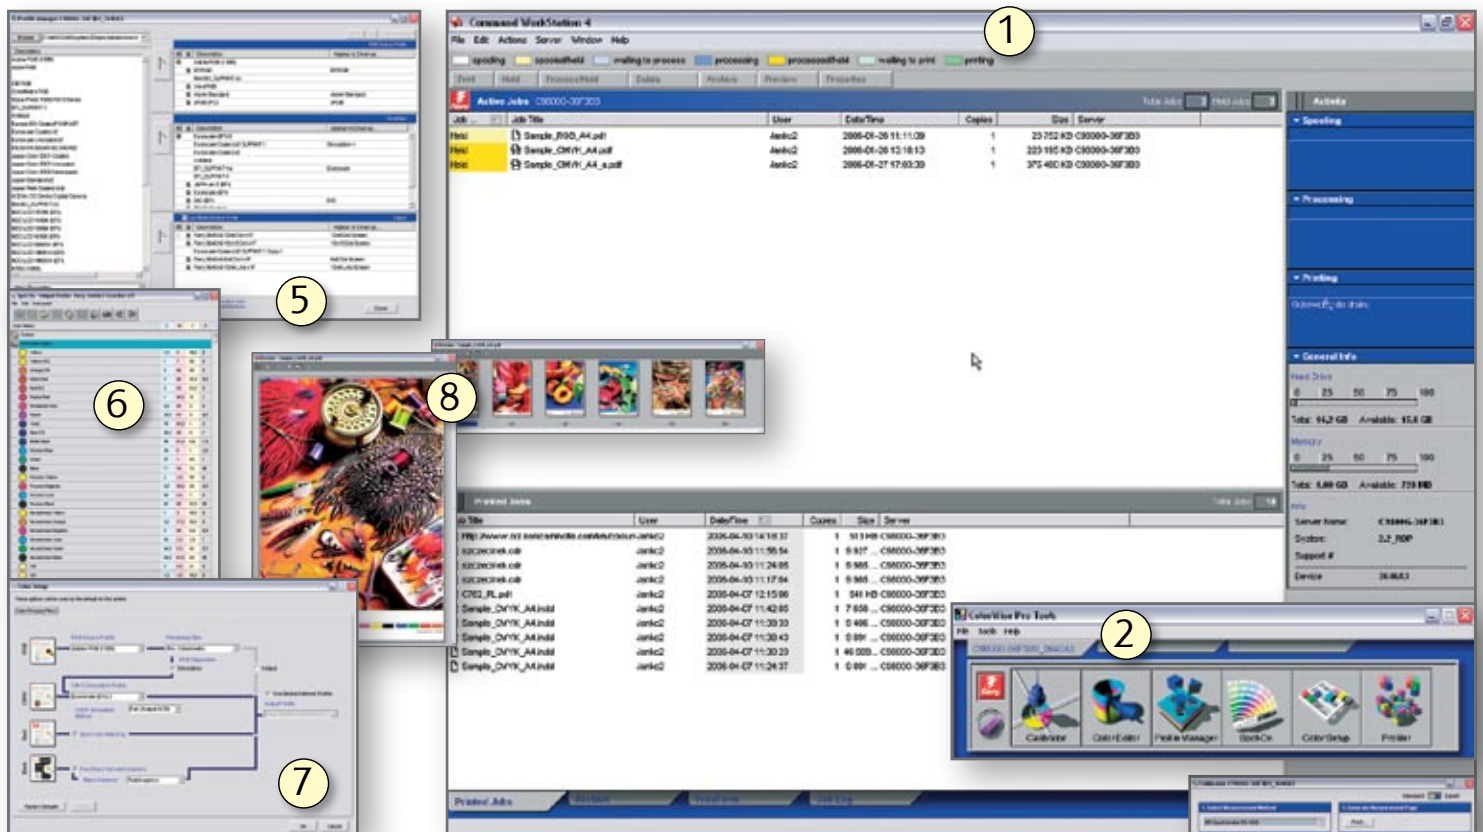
Command WorkStation 4

1

File Edit Actions Server Window Help

spooling spooled/held waiting to process processing processed/held waiting to print printing

Print Hold Process/Hold Delete Archive Preview Properties

Active Jobs C9000-30F3B3

Total Jobs Held Jobs

| Job ... | Job Title | User | Date/Time | Copies | Size | Server |
|---|---|---|---|---|---|---|
| Held | Sample_RGB_A4.pdf | Janko2 | 2006-01-26 11:11:09 | 1 | 23 752 KB | C9000-30F3B3 |
| Held | Sample_CMYK_A4.pdf | Janko2 | 2006-01-26 13:18:13 | 1 | 223 195 KB | C9000-30F3B3 |
| Held | Sample_CMYK_A4_a.pdf | Janko2 | 2006-01-27 17:03:30 | 1 | 375 400 KB | C9000-30F3B3 |

Activity

Spooling

Processing

Printing

General Info

Hard Drive

0 25 50 75 100

Total: 14,2 GB Available: 15,8 GB

Memory

0 25 50 75 100

Total: 1,00 GB Available: 720 MB

Info

Server name: C9000-30F3B3

System: 2,2_R0P

Support #

Device

Printed Jobs

| Job Title | User | Date/Time | Copies | Size | Server |
|---|---|---|---|---|---|
| http://www.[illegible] | Janko2 | 2006-04-10 14:18:37 | 1 | 913 KB | C9000-30F3B3 |
| s2c2w.cmyk.cdr | Janko2 | 2006-04-10 11:55:54 | 1 | 5 927 ... | C9000-30F3B3 |
| s2c2w.cmyk.cdr | Janko2 | 2006-04-10 11:24:05 | 1 | 5 965 ... | C9000-30F3B3 |
| s2c2w.cmyk.cdr | Janko2 | 2006-04-10 11:17:54 | 1 | 5 965 ... | C9000-30F3B3 |
| C792_RL.pdf | Janko2 | 2006-04-07 12:15:08 | 1 | 541 KB | C9000-30F3B3 |
| Sample_CMYK_A4.indd | Janko2 | 2006-04-07 11:42:05 | 1 | 7 658 ... | C9000-30F3B3 |
| Sample_CMYK_A4.indd | Janko2 | 2006-04-07 11:39:33 | 1 | 0 496 ... | C9000-30F3B3 |
| Sample_CMYK_A4.indd | Janko2 | 2006-04-07 11:30:43 | 1 | 0 891 ... | C9000-30F3B3 |
| Sample_CMYK_A4.indd | Janko2 | 2006-04-07 11:30:33 | 1 | 46 000 ... | C9000-30F3B3 |
| Sample_CMYK_A4.indd | Janko2 | 2006-04-07 11:24:37 | 1 | 0 891 ... | C9000-30F3B3 |

Printed Jobs

ColorWise Pro Tools

2

File Tools Help

Calibrator Color Editor Profile Manager Spot-On Color Setup Printer

5

6

7

8